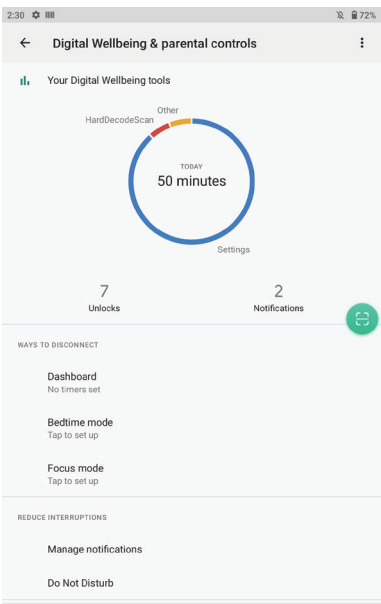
2:30

72%

Digital Wellbeing & parental controls

Your Digital Wellbeing tools

Other

HardDecodeScan

TODAY

50 minutes

Settings

7

Unlocks

2

Notifications

WAYS TO DISCONNECT

Dashboard

No timers set

Bedtime mode

Tap to set up

Focus mode

Tap to set up

REDUCE INTERRUPTIONS

Manage notifications

Do Not Disturb